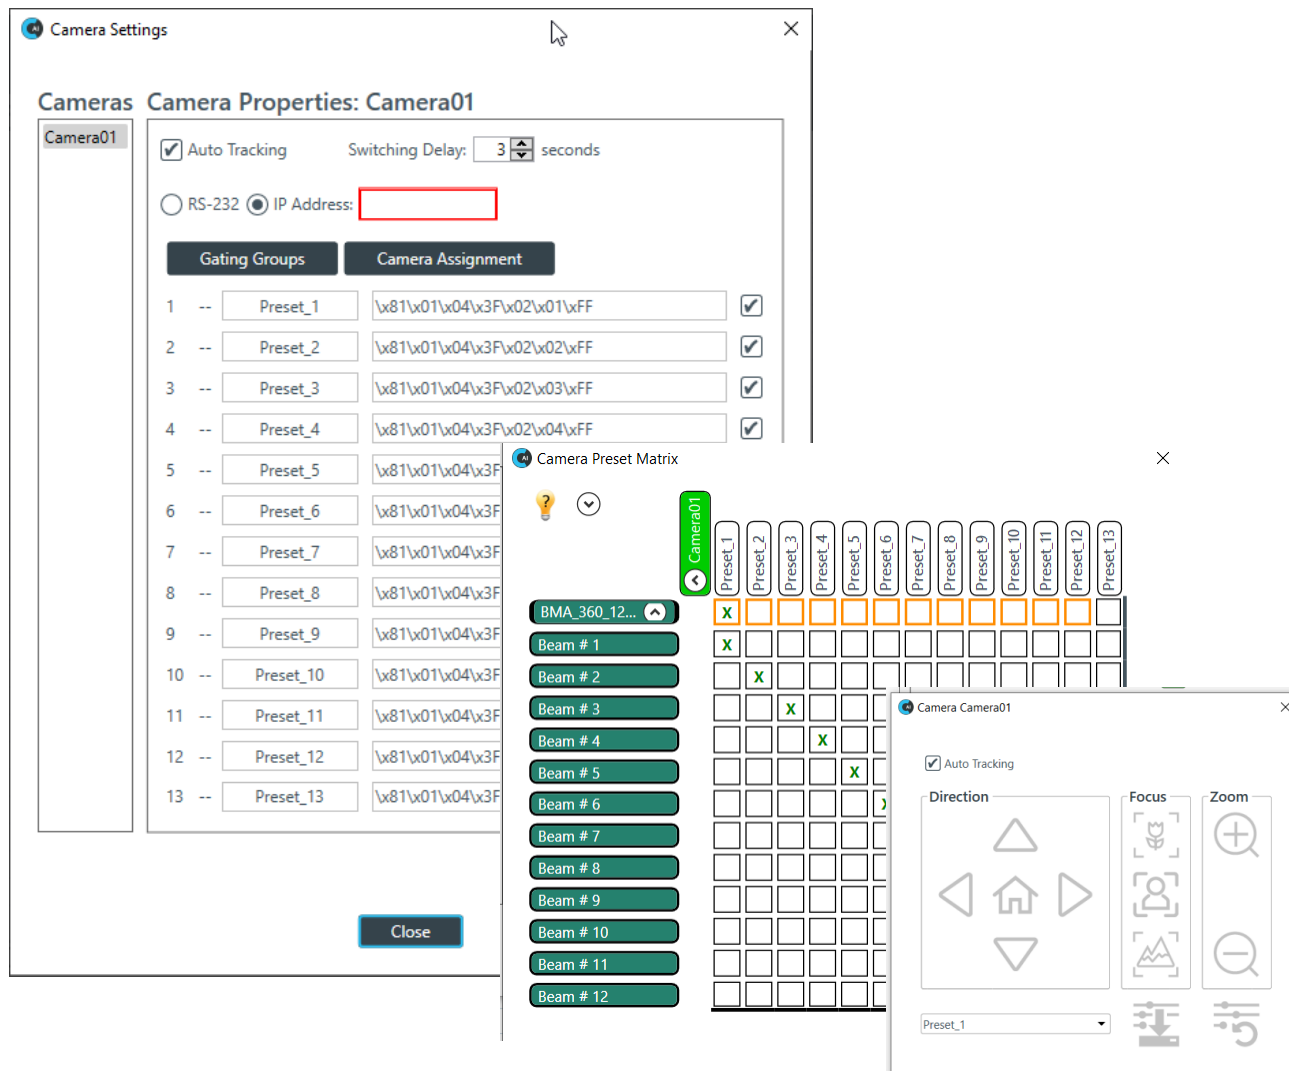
Camera Settings

Cameras

Camera01

Camera Properties: Camera01

Auto Tracking Switching Delay: 3 seconds

RS-232 IP Address:

Gating Groups Camera Assignment

| 1 | -- | Preset_1 | \x81\x01\x04\x3F\x02\x01\xFF |
|---|---|---|---|
| 2 | -- | Preset_2 | \x81\x01\x04\x3F\x02\x02\xFF |
| 3 | -- | Preset_3 | \x81\x01\x04\x3F\x02\x03\xFF |
| 4 | -- | Preset_4 | \x81\x01\x04\x3F\x02\x04\xFF |
| 5 | -- | Preset_5 | \x81\x01\x04\x3F |
| 6 | -- | Preset_6 | \x81\x01\x04\x3F |
| 7 | -- | Preset_7 | \x81\x01\x04\x3F |
| 8 | -- | Preset_8 | \x81\x01\x04\x3F |
| 9 | -- | Preset_9 | \x81\x01\x04\x3F |
| 10 | -- | Preset_10 | \x81\x01\x04\x3F |
| 11 | -- | Preset_11 | \x81\x01\x04\x3F |
| 12 | -- | Preset_12 | \x81\x01\x04\x3F |
| 13 | -- | Preset_13 | \x81\x01\x04\x3F |

Close

Camera Preset Matrix

Camera01

Preset_1 Preset_2 Preset_3 Preset_4 Preset_5 Preset_6 Preset_7 Preset_8 Preset_9 Preset_10 Preset_11 Preset_12 Preset_13

BMA_360_12...
Beam # 1
Beam # 2
Beam # 3
Beam # 4
Beam # 5
Beam # 6
Beam # 7
Beam # 8
Beam # 9
Beam # 10
Beam # 11
Beam # 12

X X X X X X X

Camera Camera01

Auto Tracking

Direction Focus Zoom

Preset_1